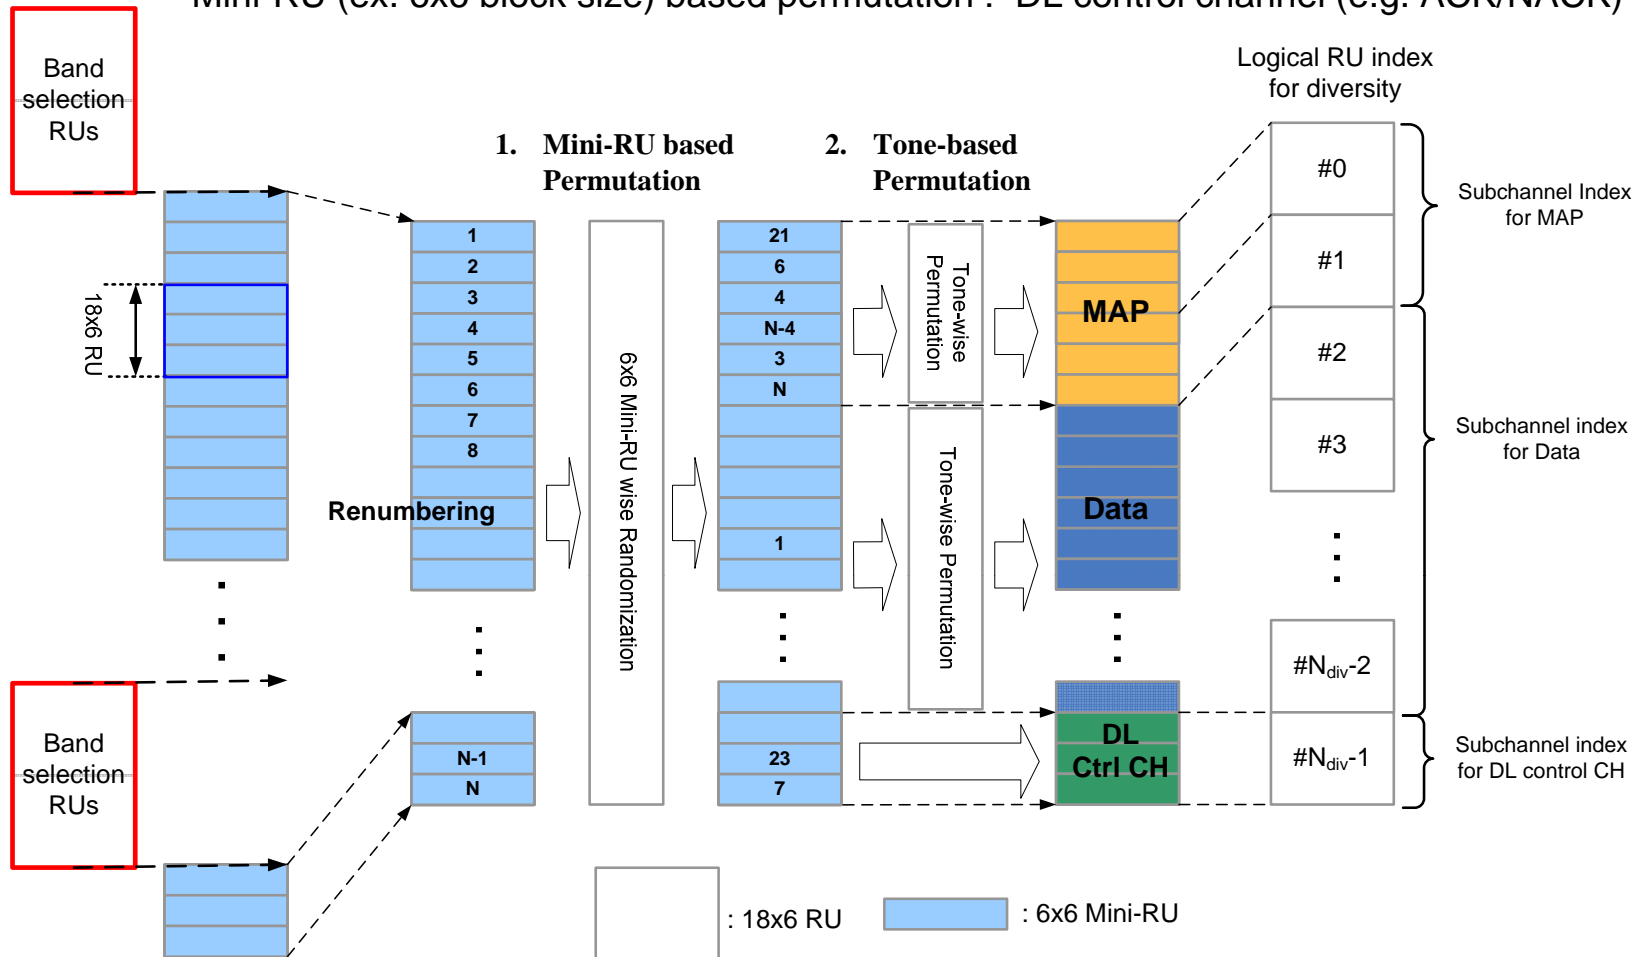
Mini-RU (ex. 6x6 block size) based permutation : DL control channel (e.g. ACK/NACK)

Band selection RUs

18x6 RU

1. Mini-RU based Permutation

2. Tone-based Permutation

Logical RU index for diversity

1
2
3
4
5
6
7
8

Renumbering

N-1
N

6x6 Mini-RU wise Randomization

21
6
4
N-4
3
N

1

23
7

Tone-wise Permutation

Tone-wise Permutation

MAP

Data

DL Ctrl CH

#0
#1
#2
#3

$\#N_{div}$-2
$\#N_{div}$-1

Subchannel Index for MAP

Subchannel index for Data

Subchannel index for DL control CH

Band selection RUs

: 18x6 RU

: 6x6 Mini-RU